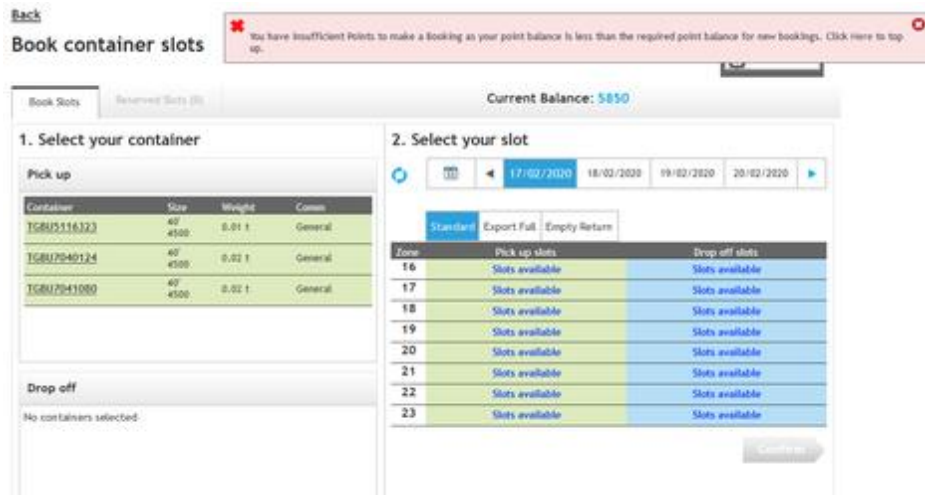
Back

Book container slots

You have insufficient Points to make a Booking as your point balance is less than the required point balance for new bookings. Click Here to top up.

Book Slots | Reserved Slots (0)

Current Balance: 5850

1. Select your container

Pick up

| Container | Size | Weight | Comm |
|---|---|---|---|
| TGBU5116323 | 40' 4500 | 0.01 t | General |
| TGBU7040124 | 40' 4500 | 0.02 t | General |
| TGBU7041080 | 40' 4500 | 0.02 t | General |

Drop off

No containers selected

2. Select your slot

17/02/2020 | 18/02/2020 | 19/02/2020 | 20/02/2020

Standard | Export Full | Empty Return

| Zone | Pick up slots | Drop off slots |
|---|---|---|
| 16 | Slots available | Slots available |
| 17 | Slots available | Slots available |
| 18 | Slots available | Slots available |
| 19 | Slots available | Slots available |
| 20 | Slots available | Slots available |
| 21 | Slots available | Slots available |
| 22 | Slots available | Slots available |
| 23 | Slots available | Slots available |

Confirm